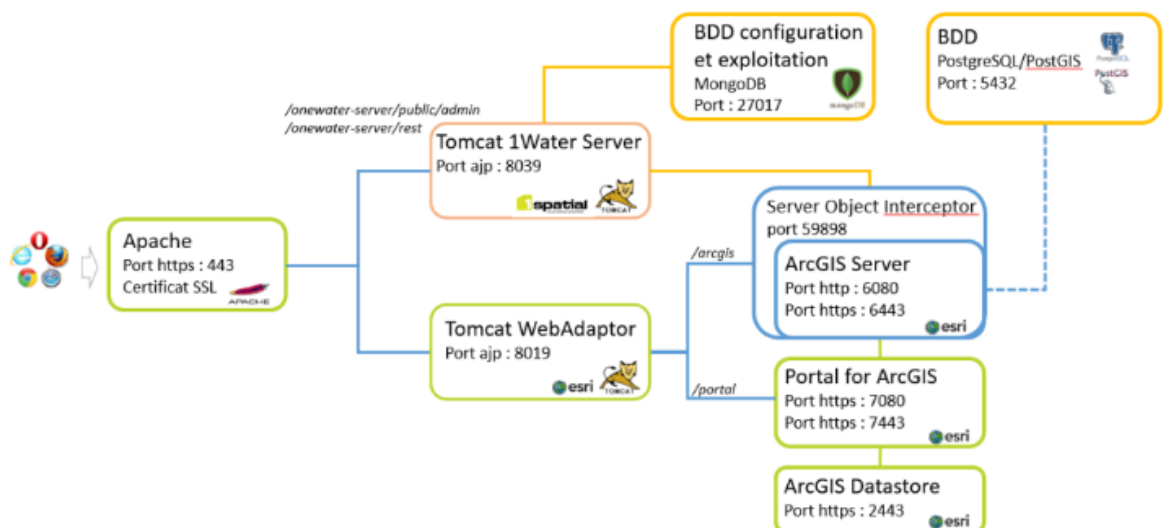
BDD configuration et exploitation
MongoDB
Port : 27017
mongoDB

BDD
PostgreSQL/PostGIS
Port : 5432
PostgreSQL
PostGIS

/onewater-server/public/admin
/onewater-server/rest

Tomcat 1Water Server
Port ajp : 8039
1spatial
TOMCAT

Apache
Port https : 443
Certificat SSL
APACHE

Server Object Interceptor
port 59898

/arcgis

ArcGIS Server
Port http : 6080
Port https : 6443
esri

Tomcat WebAdaptor
Port ajp : 8019
esri
TOMCAT

/portal

Portal for ArcGIS
Port https : 7080
Port https : 7443
esri

ArcGIS Datastore
Port https : 2443
esri